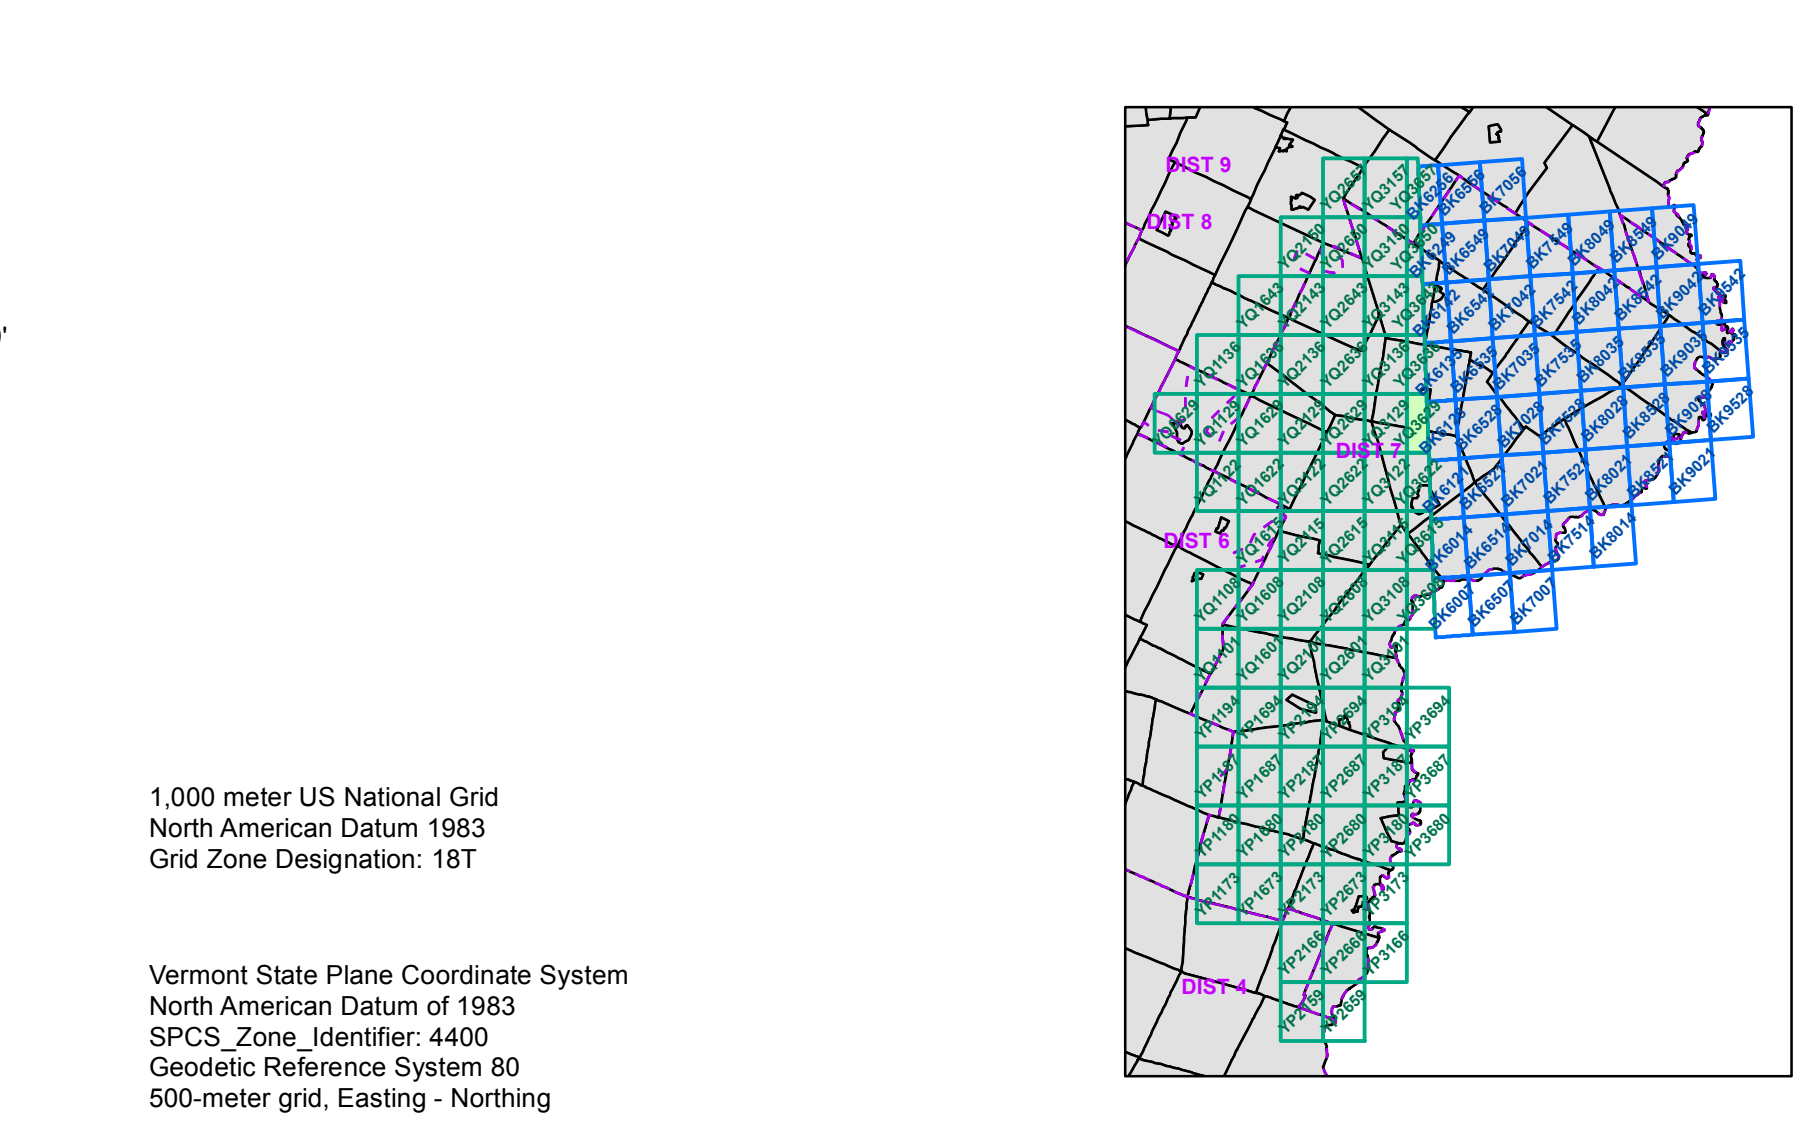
1,000 meter US National Grid
North American Datum 1983
Grid Zone Designation: 18T

Vermont State Plane Coordinate System
North American Datum of 1983
SPCS_Zone_Identifier: 4400
Geodetic Reference System 80
500-meter grid, Easting - Northing

DIST 9
DIST 8
DIST 7
DIST 6
DIST 4

YQ2657
YQ3157
YQ3657
BK6256
BK6556
BK7056
YQ2150
YQ2650
YQ3150
YQ3650
BK6249
BK6549
BK7049
BK7549
BK8049
BK8549
BK9049
YQ1643
YQ2143
YQ2643
YQ3143
YQ3643
BK6142
BK6542
BK7042
BK7542
BK8042
BK8542
BK9042
BK9542
YQ1136
YQ1636
YQ2136
YQ2636
YQ3136
YQ3636
BK6135
BK6535
BK7035
BK7535
BK8035
BK8535
BK9035
BK9535
YQ0629
YQ1129
YQ1629
YQ2129
YQ2629
YQ3129
YQ3629
BK6128
BK6528
BK7028
BK7528
BK8028
BK8528
BK9028
BK9528
YQ1122
YQ1622
YQ2122
YQ2622
YQ3122
YQ3622
BK6121
BK6521
BK7021
BK7521
BK8021
BK8521
BK9021
YQ1615
YQ2115
YQ2615
YQ3115
YQ3615
BK6014
BK6514
BK7014
BK7514
BK8014
YQ1108
YQ1608
YQ2108
YQ2608
YQ3108
YQ3608
BK6007
BK6507
BK7007
YQ1101
YQ1601
YQ2101
YQ2601
YQ3101
YP1194
YP1694
YP2194
YP2694
YP3194
YP3694
YP1187
YP1687
YP2187
YP2687
YP3187
YP3687
YP1180
YP1680
YP2180
YP2680
YP3180
YP3680
YP1173
YP1673
YP2173
YP2673
YP3173
YP2166
YP2666
YP3166
YP2159
YP2659